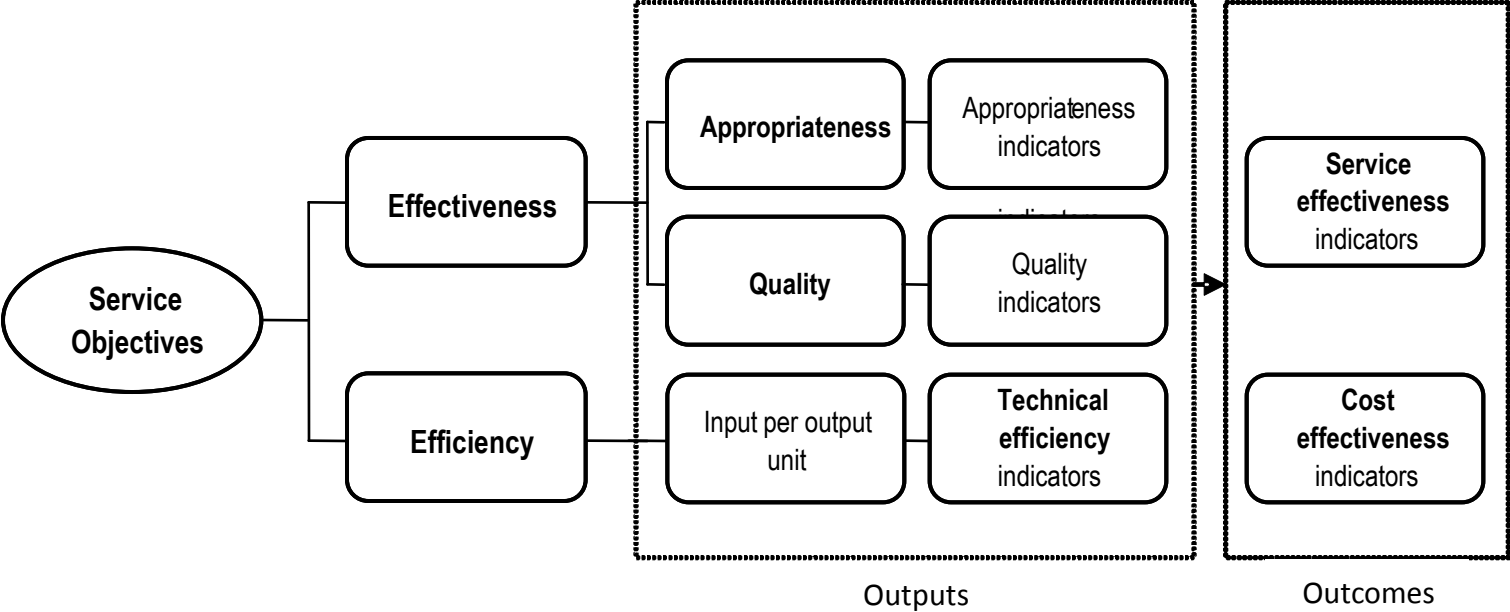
Service Objectives

Effectiveness

Efficiency

Appropriateness

Appropriateness indicators

Quality

Quality indicators

Input per output unit

Technical efficiency indicators

Service effectiveness indicators

Cost effectiveness indicators

Outputs

Outcomes